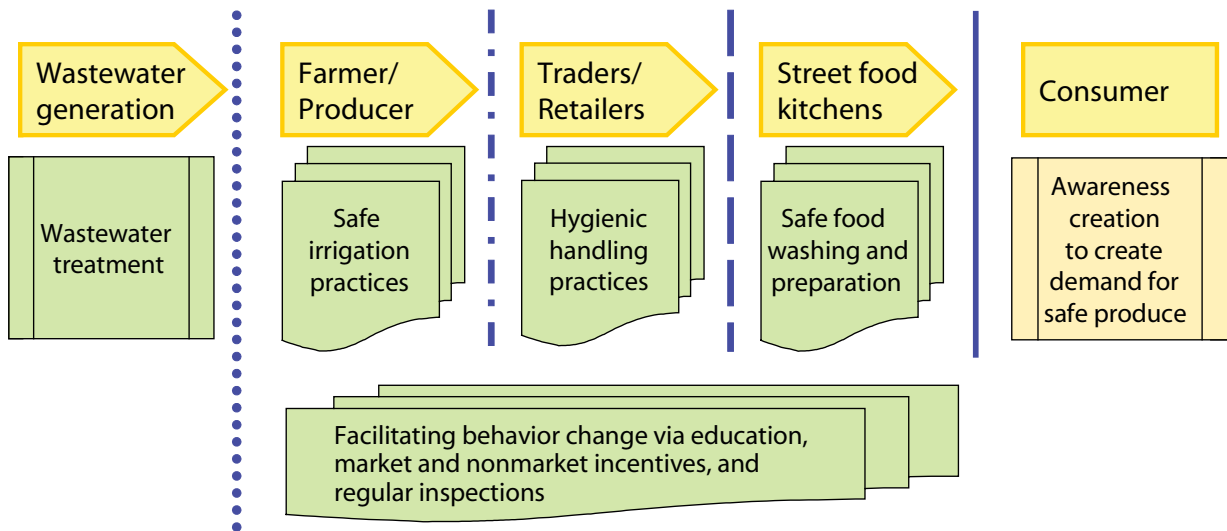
Wastewater generation

Wastewater treatment

Farmer/ Producer

Safe irrigation practices

Traders/ Retailers

Hygienic handling practices

Street food kitchens

Safe food washing and preparation

Consumer

Awareness creation to create demand for safe produce

Facilitating behavior change via education, market and nonmarket incentives, and regular inspections